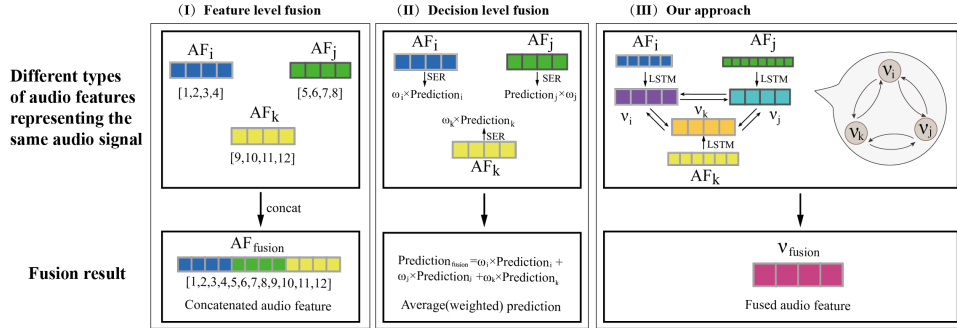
(I) Feature level fusion

(II) Decision level fusion

(III) Our approach

Different types of audio features representing the same audio signal

$AF_i$
[1,2,3,4]

$AF_j$
[5,6,7,8]

$AF_k$
[9,10,11,12]

concat

$AF_{fusion}$
[1,2,3,4,5,6,7,8,9,10,11,12]
Concatenated audio feature

$AF_i$
SER
$\omega_i\times Prediction_i$

$AF_j$
SER
$Prediction_j\times\omega_j$

$\omega_k\times Prediction_k$
SER
$AF_k$

$Prediction_{fusion}=\omega_i\times Prediction_i + \omega_j\times Prediction_j + \omega_k\times Prediction_k$
Average(weighted) prediction

$AF_i$
LSTM
$\nu_i$

$AF_j$
LSTM
$\nu_j$

$\nu_k$
LSTM
$AF_k$

$\nu_i$
$\nu_k$
$\nu_j$

$\nu_{fusion}$
Fused audio feature

Fusion result